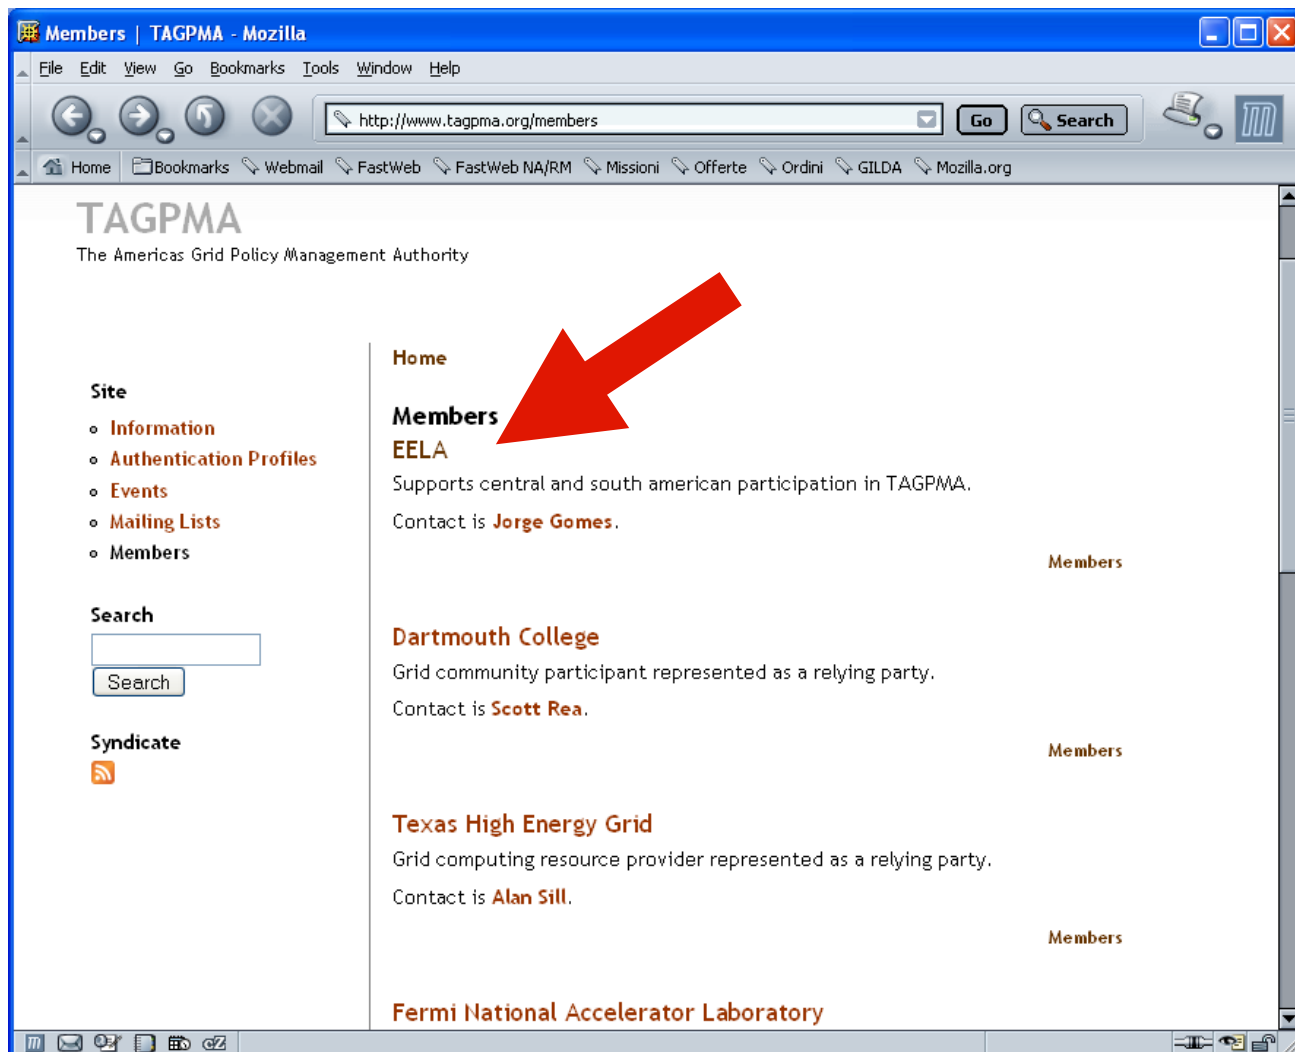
Members | TAGPMA - Mozilla

File Edit View Go Bookmarks Tools Window Help

http://www.tagpma.org/members Go Search

Home Bookmarks Webmail FastWeb FastWeb NA/RM Missioni Offerte Ordini GILDA Mozilla.org

TAGPMA
The Americas Grid Policy Management Authority

Site
- Information
- Authentication Profiles
- Events
- Mailing Lists
- Members

Search
Search

Syndicate

Home

Members

EELA
Supports central and south american participation in TAGPMA.

Contact is Jorge Gomes.

Members

Dartmouth College
Grid community participant represented as a relying party.

Contact is Scott Rea.

Members

Texas High Energy Grid
Grid computing resource provider represented as a relying party.

Contact is Alan Sill.

Members

Fermi National Accelerator Laboratory